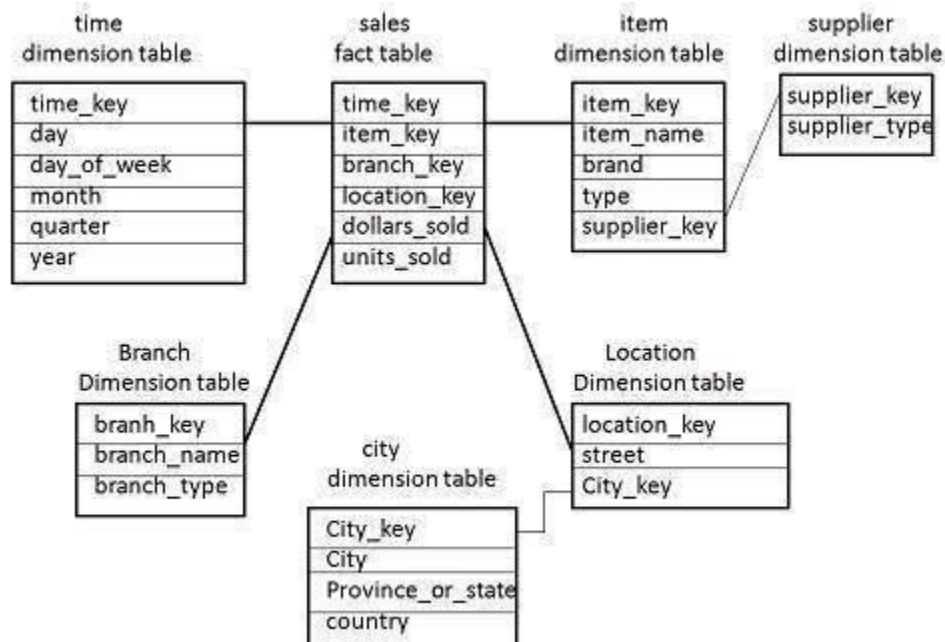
time
dimension table

time_key
day
day_of_week
month
quarter
year

sales
fact table

time_key
item_key
branch_key
location_key
dollars_sold
units_sold

item
dimension table

item_key
item_name
brand
type
supplier_key

supplier
dimension table

supplier_key
supplier_type

Branch
Dimension table

branh_key
branch_name
branch_type

Location
Dimension table

location_key
street
City_key

city
dimension table

City_key
City
Province_or_state
country